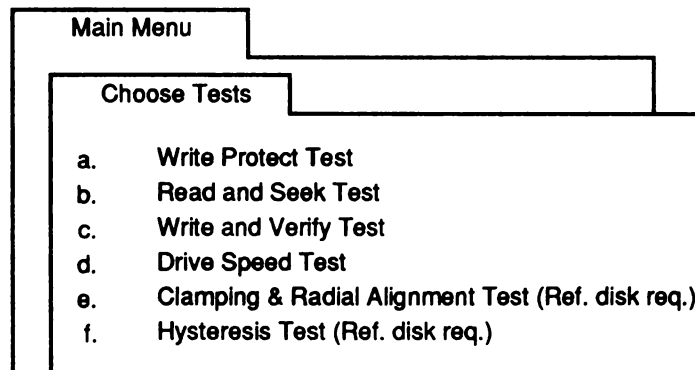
Main Menu

Choose Tests

a. Write Protect Test
b. Read and Seek Test
c. Write and Verify Test
d. Drive Speed Test
e. Clamping & Radial Alignment Test (Ref. disk req.)
f. Hysteresis Test (Ref. disk req.)